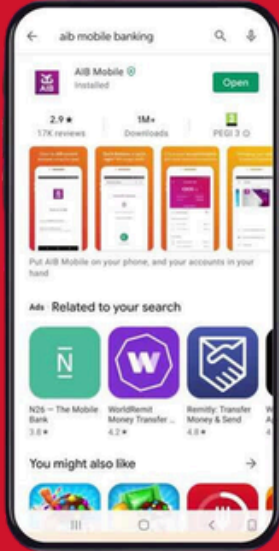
aib mobile banking

AIB

AIB Mobile
Installed

Open

2.9 ★
17K reviews

1M+
Downloads

PEGI 3

Put AIB Mobile on your phone, and your accounts in your hand

Ads · Related to your search

N

N26 — The Mobile Bank
3.6 ★

WorldRemit Money Transfer ...
4.2 ★

Remitly: Transfer Money & Send
4.8 ★

W
4

You might also like

→